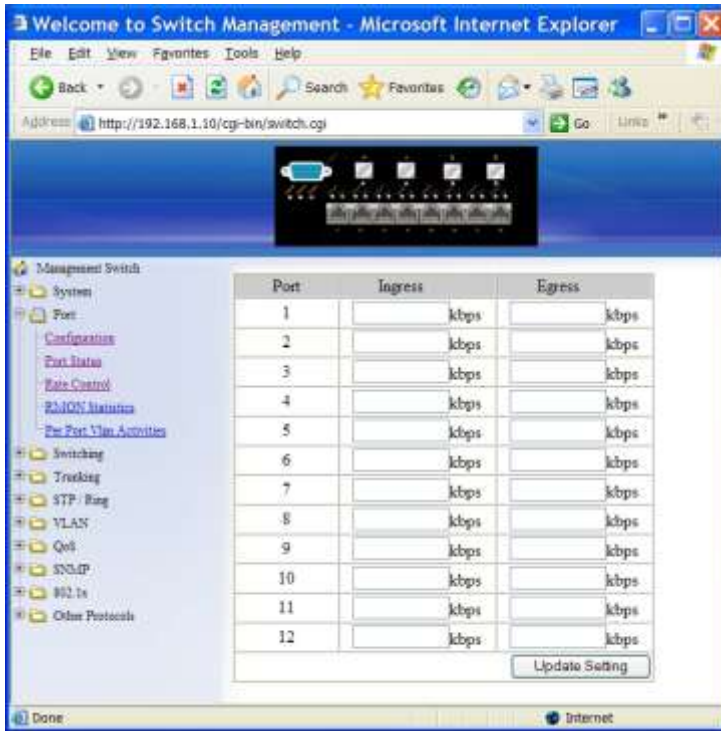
Welcome to Switch Management - Microsoft Internet Explorer

File Edit View Favorites Tools Help

Back Search Favorites

Address http://192.168.1.10/cgi-bin/switch.cgi Go Links

Management Switch
System
Port
Configuration
Port Status
Rate Control
RMON Statistics
Per Port Vlan Activities
Switching
Trunking
STP / Ring
VLAN
QoS
SNMP
802.1x
Other Protocols

| Port | Ingress | Egress |
|---|---|---|
| 1 | kbps | kbps |
| 2 | kbps | kbps |
| 3 | kbps | kbps |
| 4 | kbps | kbps |
| 5 | kbps | kbps |
| 6 | kbps | kbps |
| 7 | kbps | kbps |
| 8 | kbps | kbps |
| 9 | kbps | kbps |
| 10 | kbps | kbps |
| 11 | kbps | kbps |
| 12 | kbps | kbps |

Update Setting

Done Internet